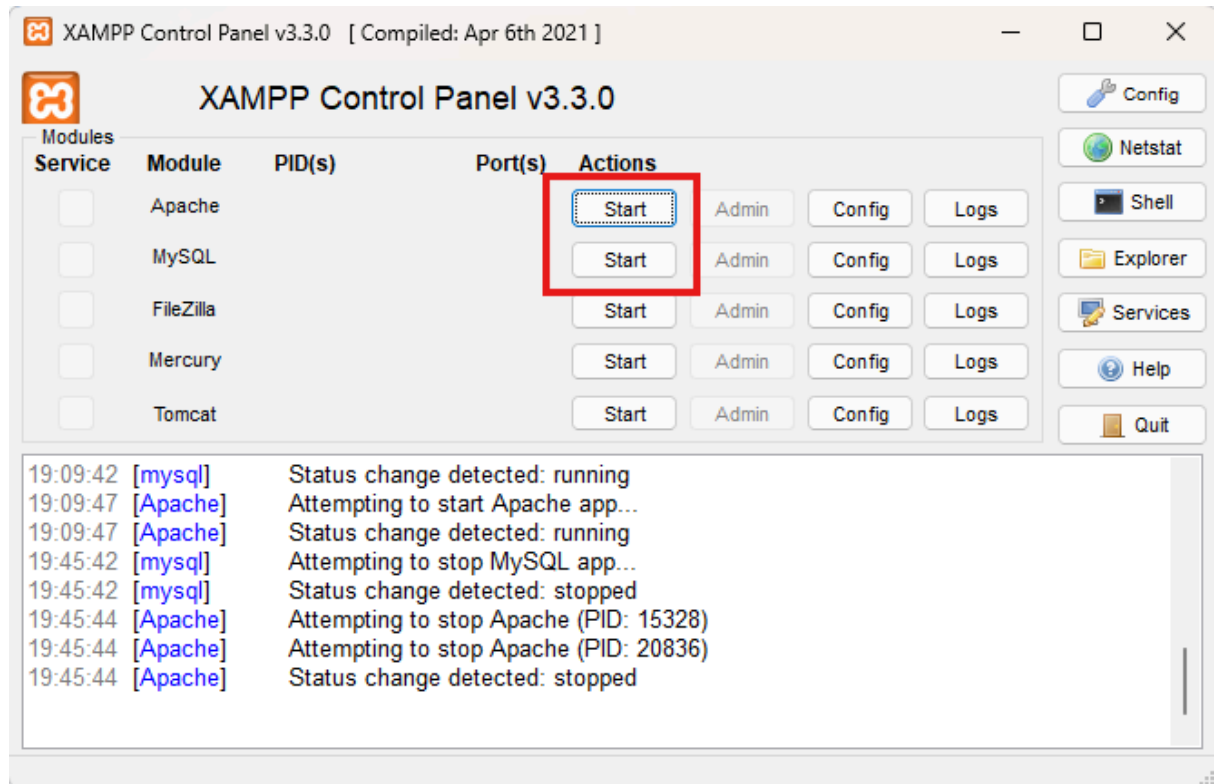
XAMPP Control Panel v3.3.0 [ Compiled: Apr 6th 2021 ]

XAMPP Control Panel v3.3.0

Config
Netstat
Shell
Explorer
Services
Help
Quit

Modules

| Service | Module | PID(s) | Port(s) | Actions | | | |
|---|---|---|---|---|---|---|---|
| | Apache | | | Start | Admin | Config | Logs |
| | MySQL | | | Start | Admin | Config | Logs |
| | FileZilla | | | Start | Admin | Config | Logs |
| | Mercury | | | Start | Admin | Config | Logs |
| | Tomcat | | | Start | Admin | Config | Logs |

19:09:42 [mysql] Status change detected: running
19:09:47 [Apache] Attempting to start Apache app...
19:09:47 [Apache] Status change detected: running
19:45:42 [mysql] Attempting to stop MySQL app...
19:45:42 [mysql] Status change detected: stopped
19:45:44 [Apache] Attempting to stop Apache (PID: 15328)
19:45:44 [Apache] Attempting to stop Apache (PID: 20836)
19:45:44 [Apache] Status change detected: stopped